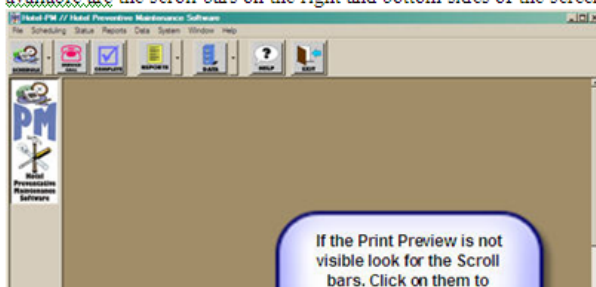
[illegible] the scroll bars on the right and bottom sides of the screen

Hotel-PM // Hotel Preventive Maintenance Software

File Scheduling Status Reports Data System Window Help

SCHEDULE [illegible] COMPLETE REPORTS DATA HELP EXIT

PM

Hotel Preventative Maintenance Software

If the Print Preview is not visible look for the Scroll bars. Click on them to